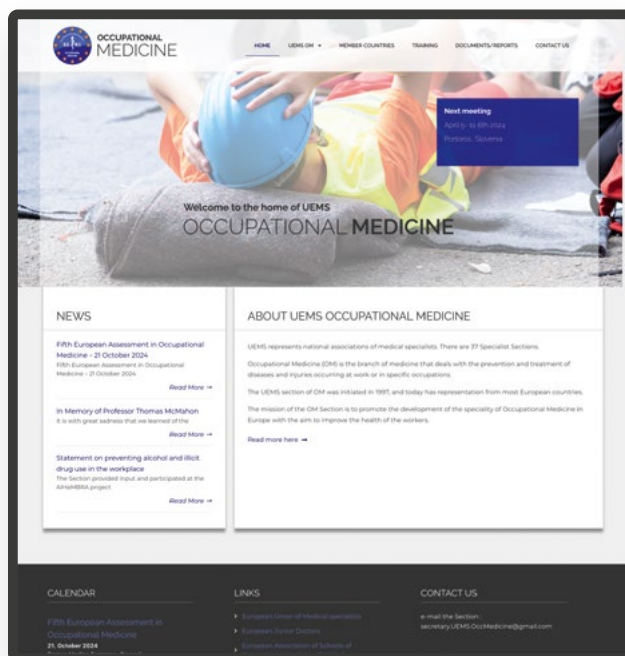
OCCUPATIONAL MEDICINE

HOME UEMS OM ▾ MEMBER COUNTRIES TRAINING DOCUMENTS/REPORTS CONTACT US

Next meeting
April 9 - 10 th 2024
Portorož, Slovenia

Welcome to the home of UEMS
OCCUPATIONAL MEDICINE

NEWS

Fifth European Assessment in Occupational Medicine – 21 October 2024
Fifth European Assessment in Occupational Medicine – 21 October 2024
Read More →

In Memory of Professor Thomas McMahon
It is with great sadness that we learned of the
Read More →

Statement on preventing alcohol and illicit drug use in the workplace
The Section provided input and participated at the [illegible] project
Read More →

ABOUT UEMS OCCUPATIONAL MEDICINE

UEMS represents national associations of medical specialists. There are 37 Specialist Sections.

Occupational Medicine (OM) is the branch of medicine that deals with the prevention and treatment of diseases and injuries occurring at work or in specific occupations.

The UEMS section of OM was initiated in 1997, and today has representation from most European countries.

The mission of the OM Section is to promote the development of the speciality of Occupational Medicine in Europe with the aim to improve the health of the workers.

Read more here →

CALENDAR

Fifth European Assessment in Occupational Medicine
21. October 2024
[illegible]

LINKS

European Union of Medical specialists
European Junior Doctors
European Association of Schools of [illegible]

CONTACT US

e-mail the Section :
secretary.UEMS.OccMedicine@gmail.com